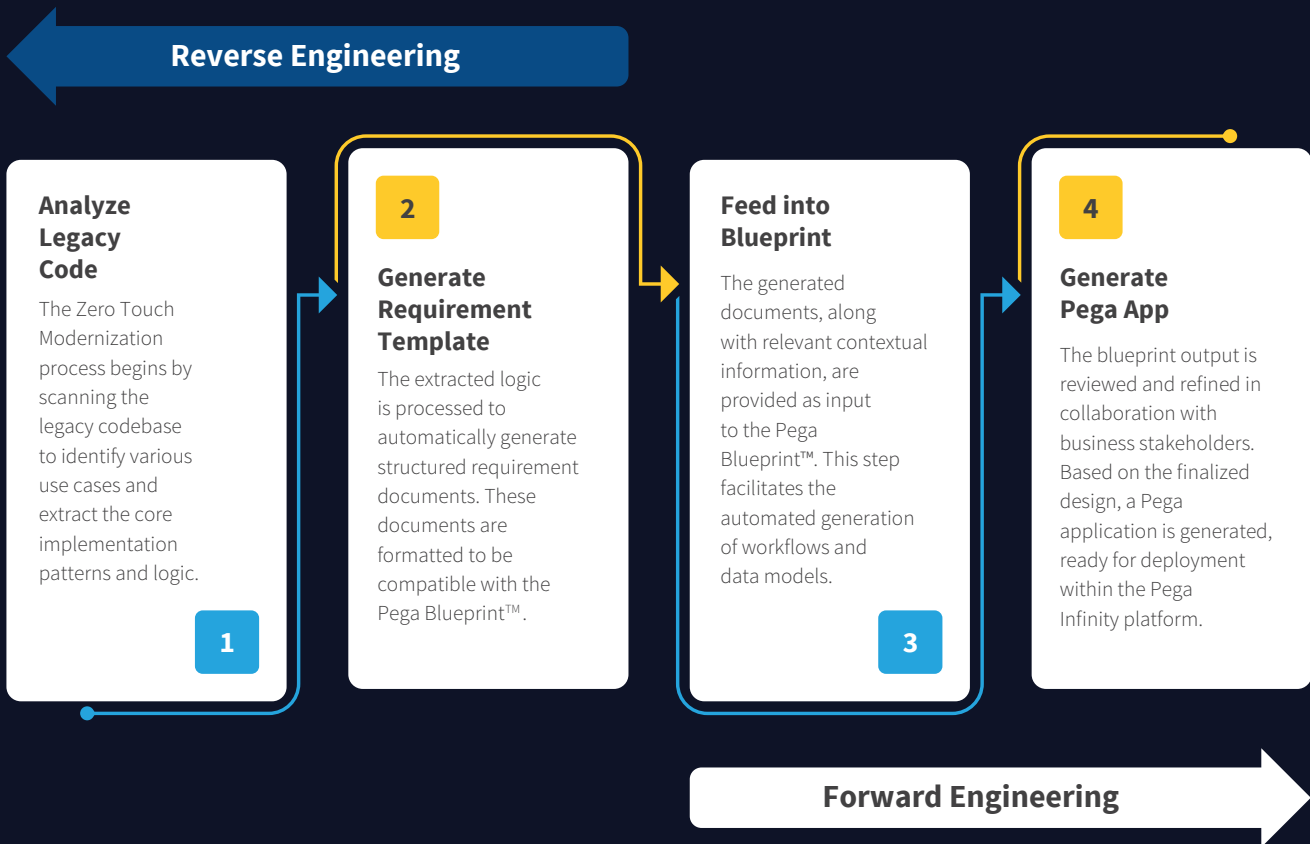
Reverse Engineering

Analyze Legacy Code

The Zero Touch Modernization process begins by scanning the legacy codebase to identify various use cases and extract the core implementation patterns and logic.

1

2

Generate Requirement Template

The extracted logic is processed to automatically generate structured requirement documents. These documents are formatted to be compatible with the Pega Blueprint™.

Feed into Blueprint

The generated documents, along with relevant contextual information, are provided as input to the Pega Blueprint™. This step facilitates the automated generation of workflows and data models.

3

4

Generate Pega App

The blueprint output is reviewed and refined in collaboration with business stakeholders. Based on the finalized design, a Pega application is generated, ready for deployment within the Pega Infinity platform.

Forward Engineering